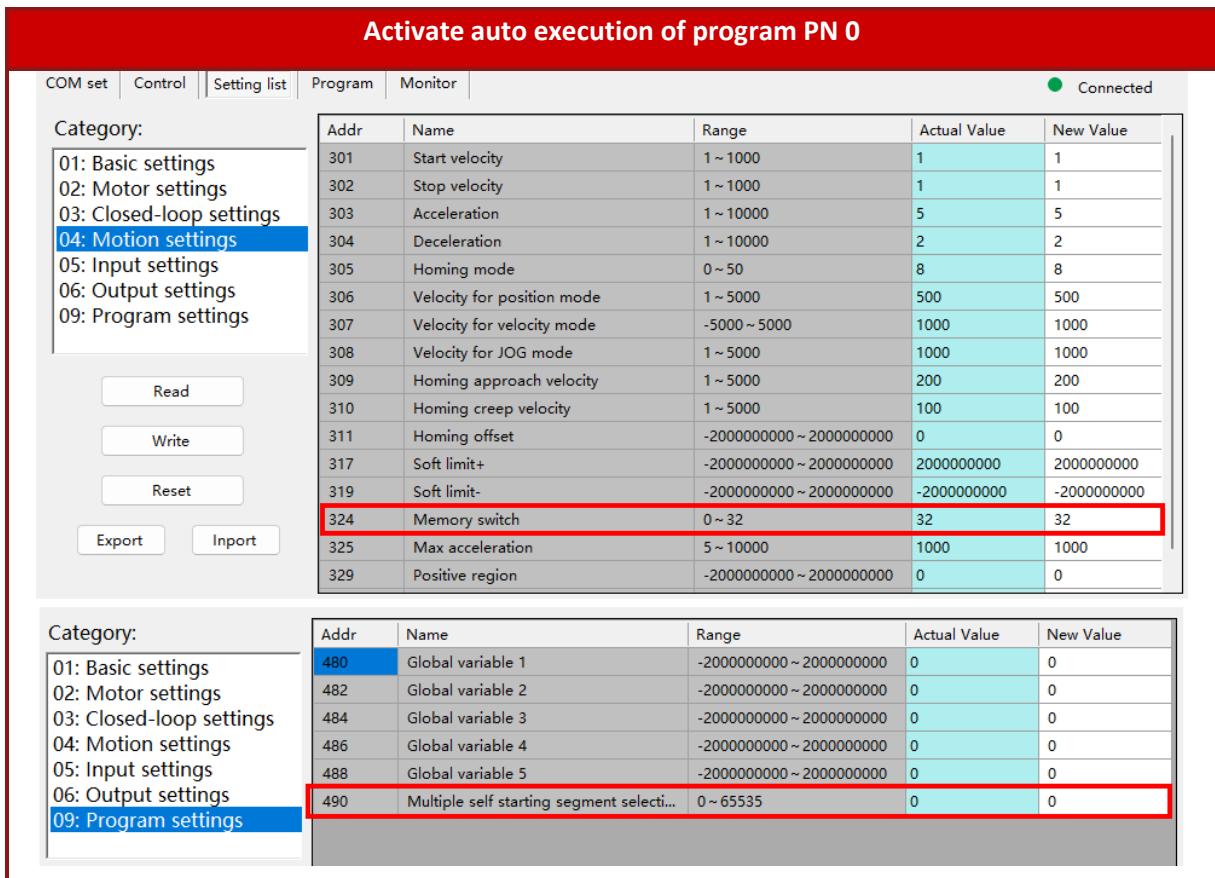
Activate auto execution of program PN 0

COM set | Control | Setting list | Program | Monitor

Connected

Category:
01: Basic settings
02: Motor settings
03: Closed-loop settings
04: Motion settings
05: Input settings
06: Output settings
09: Program settings

Read
Write
Reset
Export
Inport

| Addr | Name | Range | Actual Value | New Value |
|---|---|---|---|---|
| 301 | Start velocity | 1 ~ 1000 | 1 | 1 |
| 302 | Stop velocity | 1 ~ 1000 | 1 | 1 |
| 303 | Acceleration | 1 ~ 10000 | 5 | 5 |
| 304 | Deceleration | 1 ~ 10000 | 2 | 2 |
| 305 | Homing mode | 0 ~ 50 | 8 | 8 |
| 306 | Velocity for position mode | 1 ~ 5000 | 500 | 500 |
| 307 | Velocity for velocity mode | -5000 ~ 5000 | 1000 | 1000 |
| 308 | Velocity for JOG mode | 1 ~ 5000 | 1000 | 1000 |
| 309 | Homing approach velocity | 1 ~ 5000 | 200 | 200 |
| 310 | Homing creep velocity | 1 ~ 5000 | 100 | 100 |
| 311 | Homing offset | -2000000000 ~ 2000000000 | 0 | 0 |
| 317 | Soft limit+ | -2000000000 ~ 2000000000 | 2000000000 | 2000000000 |
| 319 | Soft limit- | -2000000000 ~ 2000000000 | -2000000000 | -2000000000 |
| 324 | Memory switch | 0 ~ 32 | 32 | 32 |
| 325 | Max acceleration | 5 ~ 10000 | 1000 | 1000 |
| 329 | Positive region | -2000000000 ~ 2000000000 | 0 | 0 |

Category:
01: Basic settings
02: Motor settings
03: Closed-loop settings
04: Motion settings
05: Input settings
06: Output settings
09: Program settings

| Addr | Name | Range | Actual Value | New Value |
|---|---|---|---|---|
| 480 | Global variable 1 | -2000000000 ~ 2000000000 | 0 | 0 |
| 482 | Global variable 2 | -2000000000 ~ 2000000000 | 0 | 0 |
| 484 | Global variable 3 | -2000000000 ~ 2000000000 | 0 | 0 |
| 486 | Global variable 4 | -2000000000 ~ 2000000000 | 0 | 0 |
| 488 | Global variable 5 | -2000000000 ~ 2000000000 | 0 | 0 |
| 490 | Multiple self starting segment selecti... | 0 ~ 65535 | 0 | 0 |